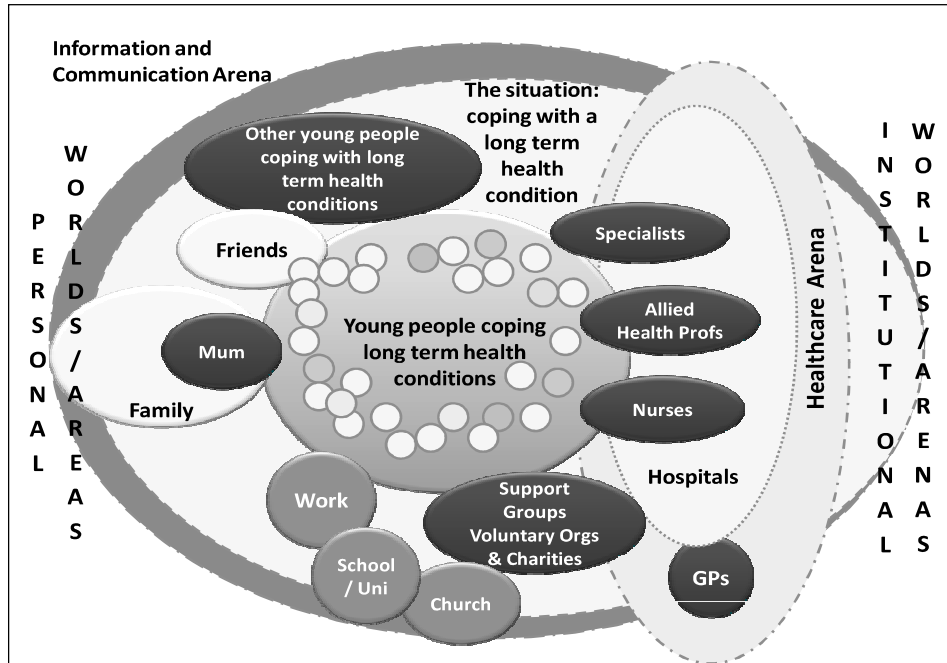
Information and Communication Arena

The situation: coping with a long term health condition

PERSONAL

WORLDS/AREAS

Other young people coping with long term health conditions

Friends

Mum

Family

Young people coping long term health conditions

Specialists

Allied Health Profs

Nurses

Hospitals

Healthcare Arena

Work

School / Uni

Church

Support Groups Voluntary Orgs & Charities

GPs

INSTITUTIONAL

WORLDS/ARENAS